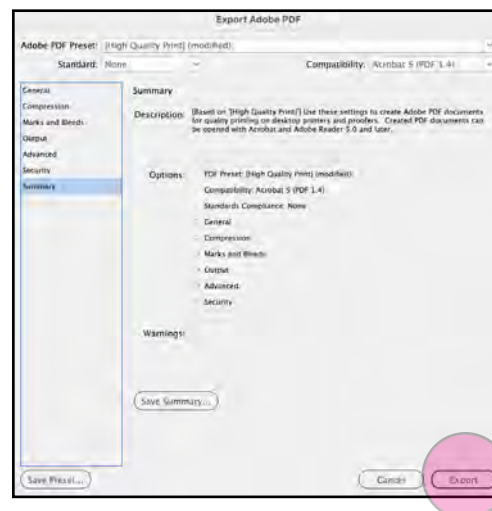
Export Adobe PDF

Adobe PDF Preset: [High Quality Print] (modified)

Standard: None

Compatibility: Acrobat 5 (PDF 1.4)

General
Compression
Marks and Bleeds
Output
Advanced
Security
Summary

Summary

Description: [Based on '[High Quality Print]'] Use these settings to create Adobe PDF documents for quality printing on desktop printers and proofers. Created PDF documents can be opened with Acrobat and Adobe Reader 5.0 and later.

Options: PDF Preset: [High Quality Print] (modified)
Compatibility: Acrobat 5 (PDF 1.4)
Standards Compliance: None
General
Compression
Marks and Bleeds
Output
Advanced
Security

Warnings:

Save Summary...

Save Preset...

Cancel

Export